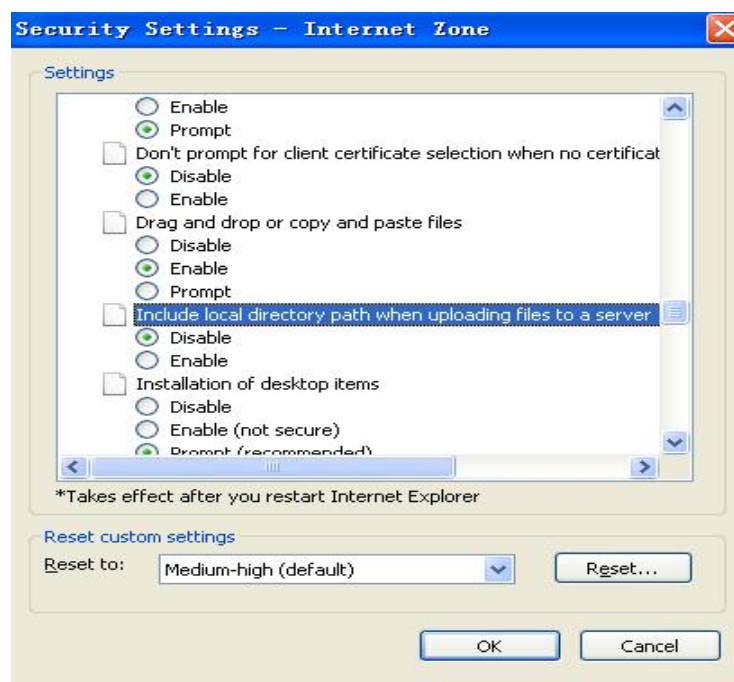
Security Settings - Internet Zone

Settings

Enable
Prompt
Don't prompt for client certificate selection when no certificat
Disable
Enable
Drag and drop or copy and paste files
Disable
Enable
Prompt
Include local directory path when uploading files to a server
Disable
Enable
Installation of desktop items
Disable
Enable (not secure)
Prompt (recommended)

*Takes effect after you restart Internet Explorer

Reset custom settings
Reset to: Medium-high (default)
Reset...

OK
Cancel